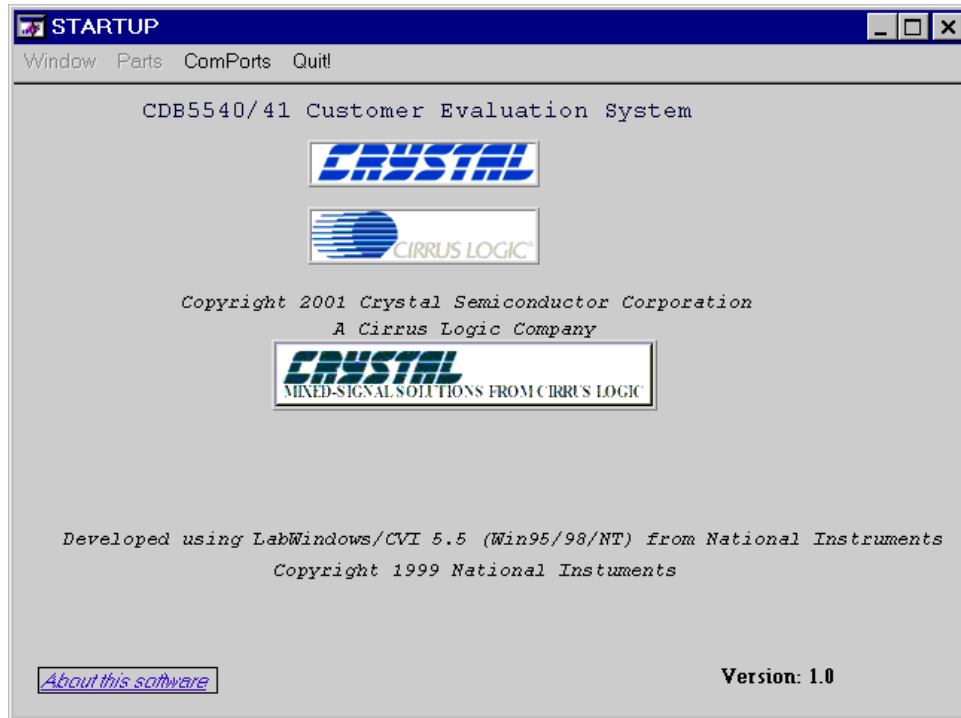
STARTUP

Window Parts ComPorts Quit!

CDB5540/41 Customer Evaluation System

CRYSTAL

CIRRUS LOGIC®

Copyright 2001 Crystal Semiconductor Corporation
A Cirrus Logic Company

CRYSTAL
MIXED-SIGNAL SOLUTIONS FROM CIRRUS LOGIC

Developed using LabWindows/CVI 5.5 (Win95/98/NT) from National Instruments
Copyright 1999 National Instuments

About this software

Version: 1.0